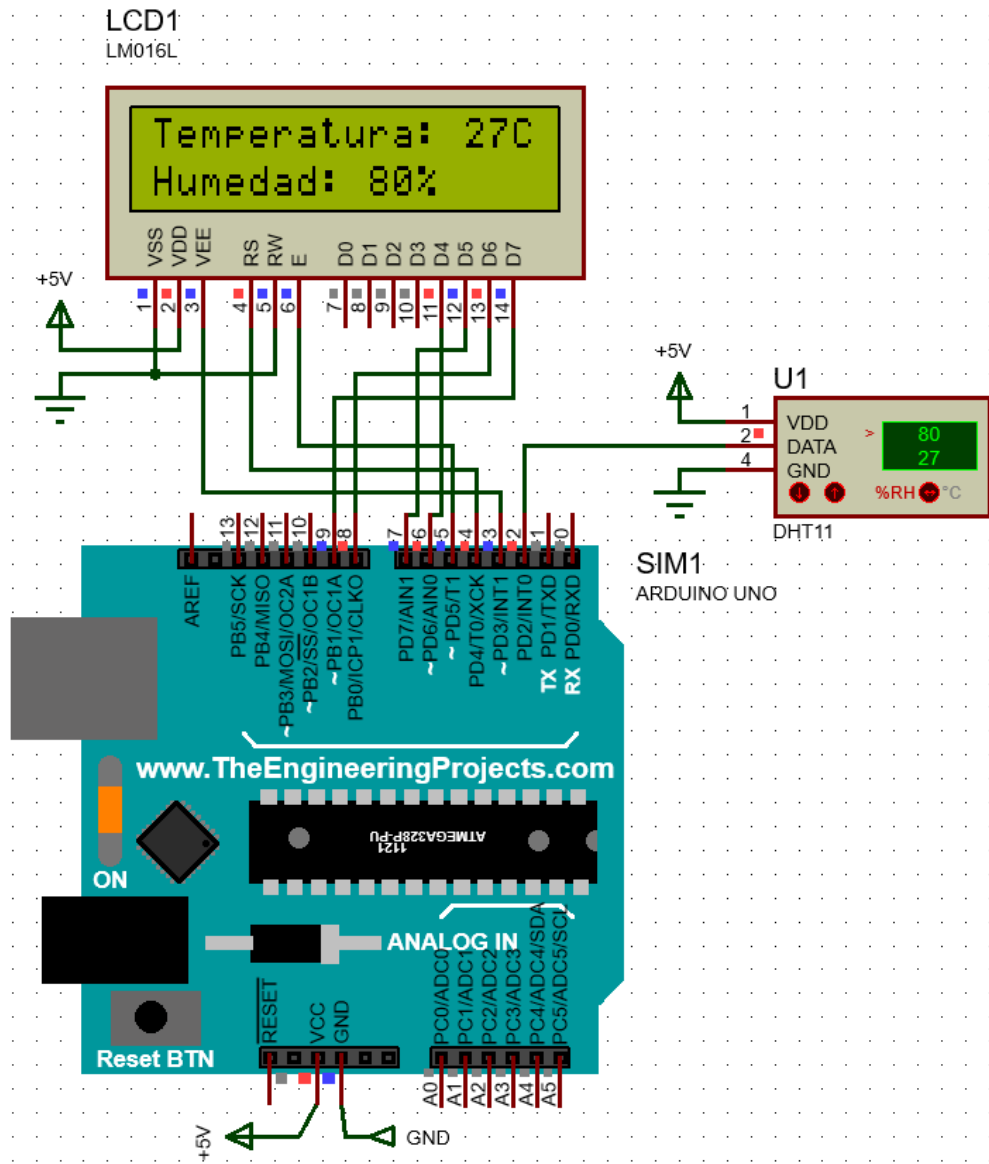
LCD1
LM016L

Temperatura: 27C
Humedad: 80%

VSS VDD VEE RS RW E D0 D1 D2 D3 D4 D5 D6 D7
1 2 3 4 5 6 7 8 9 10 11 12 13 14

+5V

+5V
U1
1 VDD
2 DATA
4 GND
80
27
%RH °C
DHT11

13 12 11 10 9 8 7 6 5 4 3 2 1 0
AREF
PB5/SCK
PB4/MISO
~PB3/MOSI/OC2A
~PB2/SS/OC1B
~PB1/OC1A
PB0/ICP1/CLKO
PD7/AIN1
~PD6/AIN0
~PD5/T1
PD4/T0/XCK
~PD3/INT1
PD2/INT0
TX PD1/TXD
RX PD0/RXD

SIM1
ARDUINO UNO

www.TheEngineeringProjects.com

ATMEGA328P-PU
1121

ON

ANALOG IN

RESET
VCC
GND

PC0/ADC0
PC1/ADC1
PC2/ADC2
PC3/ADC3
PC4/ADC4/SDA
PC5/ADC5/SCL

Reset BTN

A0 A1 A2 A3 A4 A5

+5V
GND